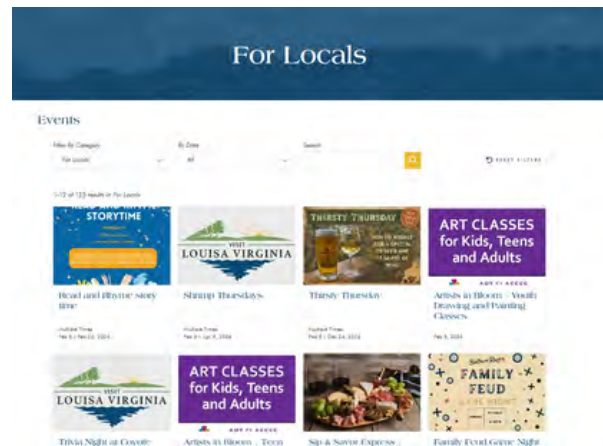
For Locals

Events

Filter By Category
For Locals

By Date
All

Search

RESET FILTERS

1-12 of 133 results in For Locals

STORYTIME

Read and Rhyme story time

Multiple Times
Feb 6 | Feb 22, 2024

VISIT
LOUISA VIRGINIA

Shrimp Thursdays

Multiple Times
Feb 8 | Jun 6, 2024

THIRSTY THURSDAY

Thirsty Thursday

Multiple Times
Feb 8 | Dec 26, 2024

ART CLASSES for Kids, Teens and Adults

ART IN AUGUST

Artists in Bloom - Youth Drawing and Painting Classes

Feb 8, 2024

VISIT
LOUISA VIRGINIA

Trivia Night at Coyote

ART CLASSES for Kids, Teens and Adults

ART IN AUGUST

Artists in Bloom - Teen

Sip & Savor Express

FAMILY FEUD GAME NIGHT

Family Feud Game Night